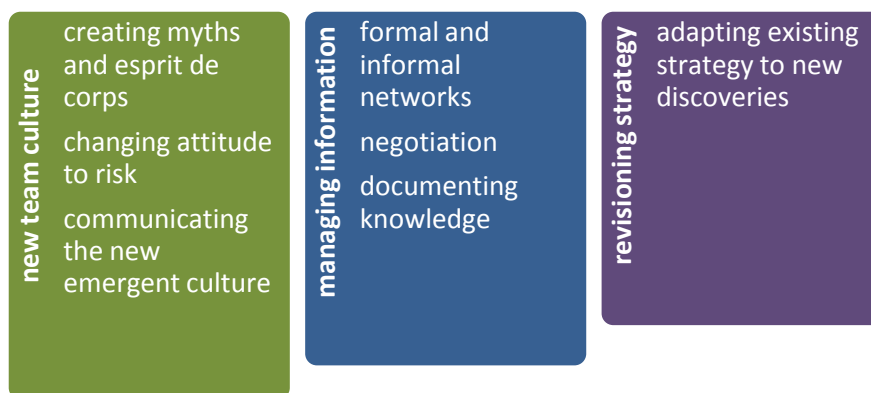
new team culture

creating myths and esprit de corps

changing attitude to risk

communicating the new emergent culture

managing information

formal and informal networks

negotiation

documenting knowledge

revisioning strategy

adapting existing strategy to new discoveries